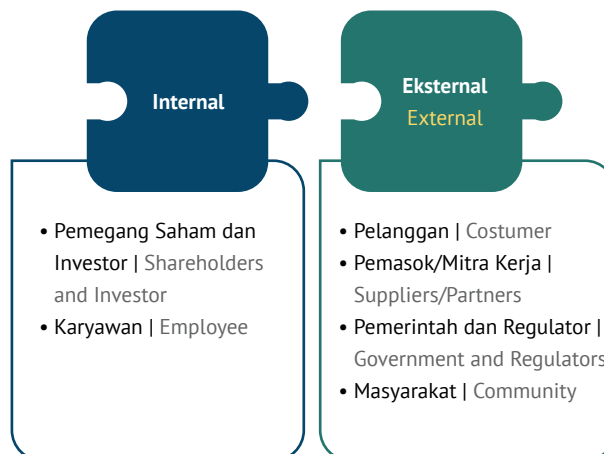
Internal

• Pemegang Saham dan Investor | Shareholders and Investor
• Karyawan | Employee

Eksternal
External

• Pelanggan | Costumer
• Pemasok/Mitra Kerja | Suppliers/Partners
• Pemerintah dan Regulator | Government and Regulators
• Masyarakat | Community